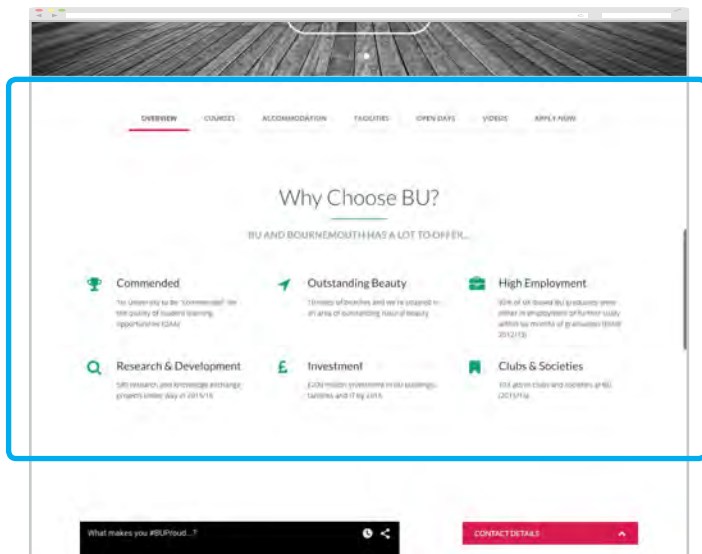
OVERVIEW COURSES ACCOMMODATION FACILITIES OPEN DAYS VIDEOS APPLY NOW

Why Choose BU?

BU AND BOURNEMOUTH HAS A LOT TO OFFER...

Commended

1st University to be "commended" for the quality of student learning opportunities (QAA)

Outstanding Beauty

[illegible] miles of beaches and we're situated in an area of outstanding natural beauty

High Employment

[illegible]% of UK based BU graduates were either in employment or further study within six months of graduation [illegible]

Research & Development

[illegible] research and knowledge exchange projects under way in 2015/16

Investment

£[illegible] million investment in our buildings, facilities and IT by 2018

Clubs & Societies

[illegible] active clubs and societies at BU (2015/16)

What makes you #BUProud...?

CONTACT DETAILS